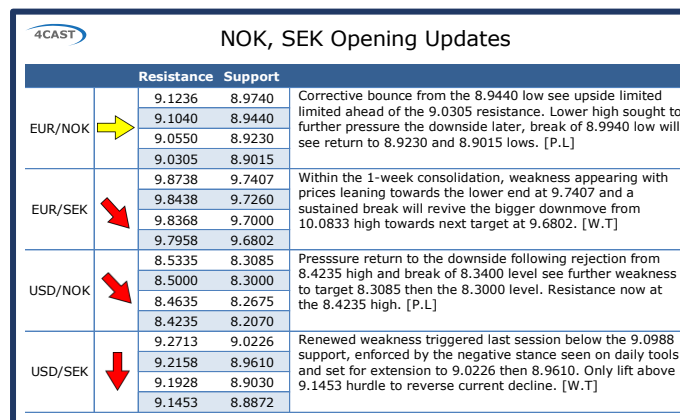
4CAST

NOK, SEK Opening Updates

| | | Resistance | Support | |
|---|---|---|---|---|
| EUR/NOK | | 9.1236 | 8.9740 | Corrective bounce from the 8.9440 low see upside limited limited ahead of the 9.0305 resistance. Lower high sought to further pressure the downside later, break of 8.9940 low will see return to 8.9230 and 8.9015 lows. [P.L] |
| | | 9.1040 | 8.9440 | |
| | | 9.0550 | 8.9230 | |
| | | 9.0305 | 8.9015 | |
| EUR/SEK | | 9.8738 | 9.7407 | Within the 1-week consolidation, weakness appearing with prices leaning towards the lower end at 9.7407 and a sustained break will revive the bigger downmove from 10.0833 high towards next target at 9.6802. [W.T] |
| | | 9.8438 | 9.7260 | |
| | | 9.8368 | 9.7000 | |
| | | 9.7958 | 9.6802 | |
| USD/NOK | | 8.5335 | 8.3085 | Presssure return to the downside following rejection from 8.4235 high and break of 8.3400 level see further weakness to target 8.3085 then the 8.3000 level. Resistance now at the 8.4235 high. [P.L] |
| | | 8.5000 | 8.3000 | |
| | | 8.4635 | 8.2675 | |
| | | 8.4235 | 8.2070 | |
| USD/SEK | | 9.2713 | 9.0226 | Renewed weakness triggered last session below the 9.0988 support, enforced by the negative stance seen on daily tools and set for extension to 9.0226 then 8.9610. Only lift above 9.1453 hurdle to reverse current decline. [W.T] |
| | | 9.2158 | 8.9610 | |
| | | 9.1928 | 8.9030 | |
| | | 9.1453 | 8.8872 | |